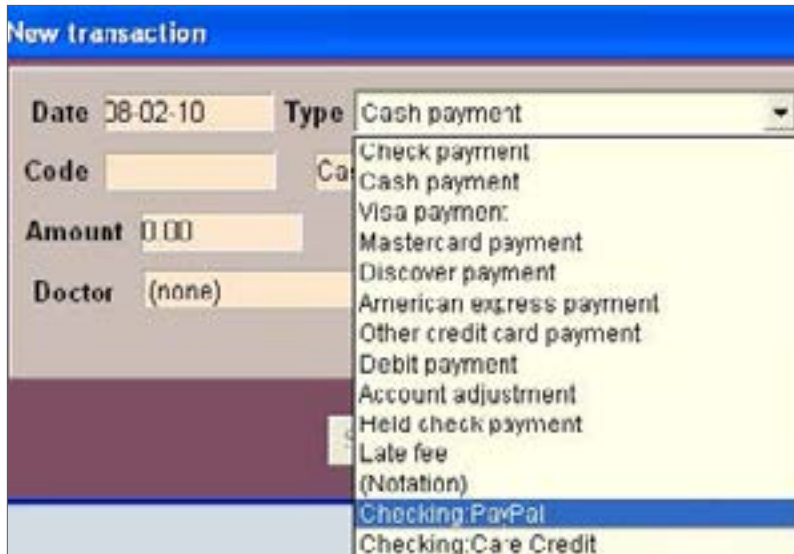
New transaction

Date 08-02-10

Type Cash payment

Code

Ca

Amount 0.00

Doctor (none)

Check payment
Cash payment
Visa payment
Mastercard payment
Discover payment
American express payment
Other credit card payment
Debit payment
Account adjustment
Held check payment
Late fee
(Notation)
Checking:PayPal
Checking:Care Credit